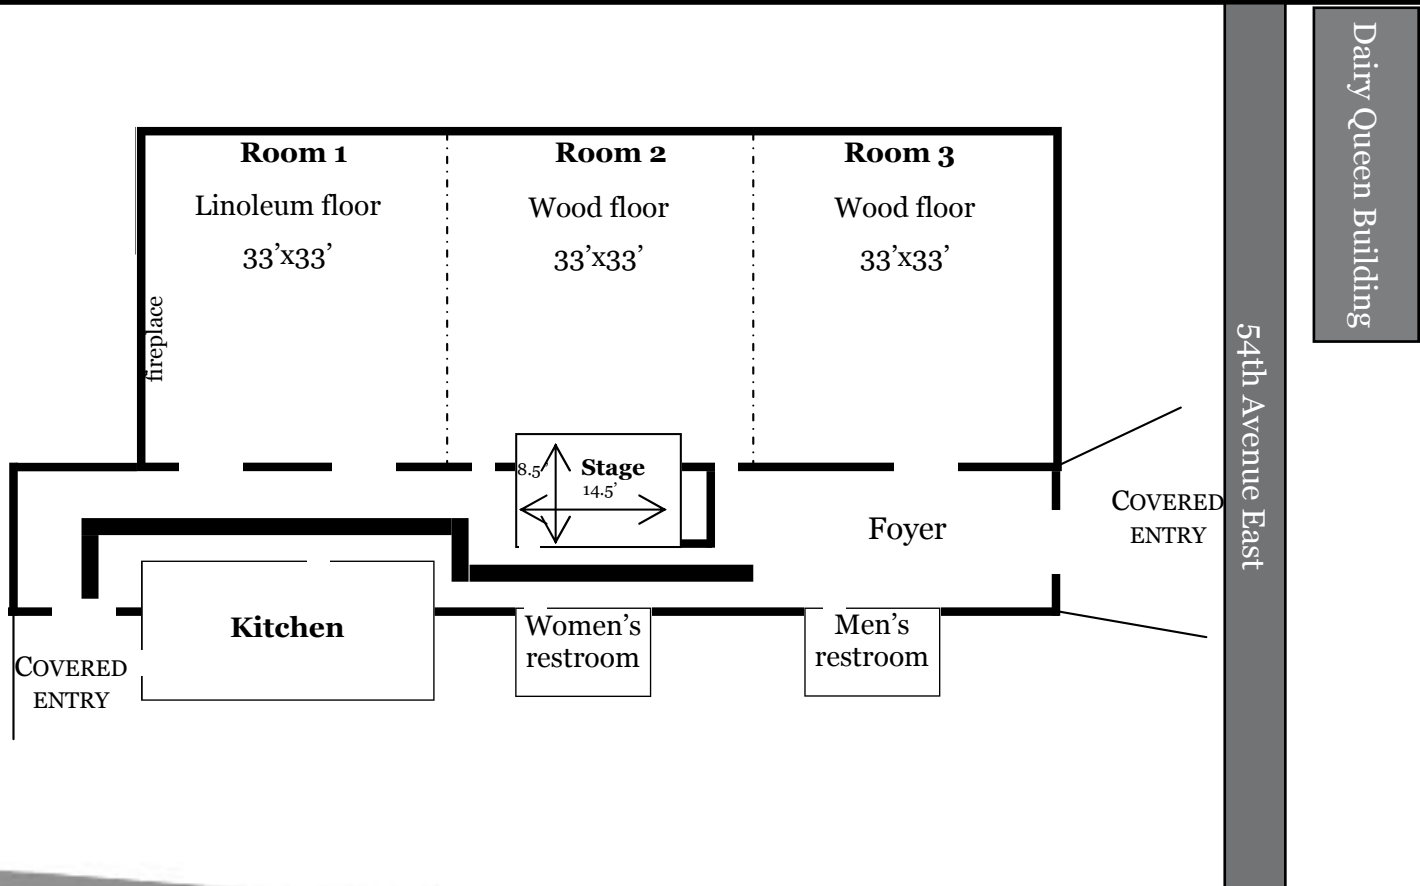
Room 1
Linoleum floor
33'x33'

Room 2
Wood floor
33'x33'

Room 3
Wood floor
33'x33'

fireplace

8.5'
Stage
14.5'

Foyer

COVERED ENTRY

Kitchen

Women's restroom

Men's restroom

COVERED ENTRY

54th Avenue East

Dairy Queen Building